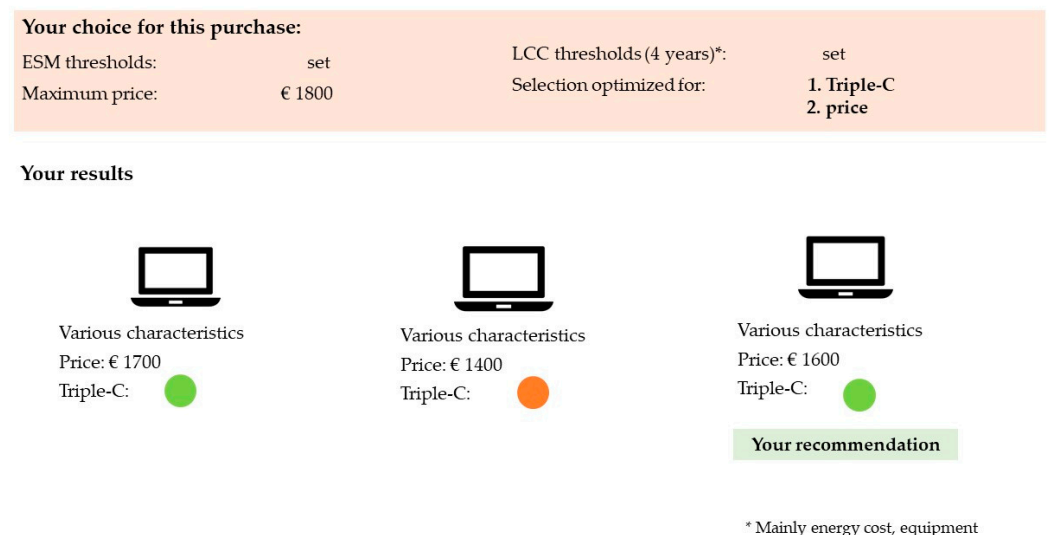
**Your choice for this purchase:**

ESM thresholds: set

Maximum price: € 1800

LCC thresholds (4 years)*: set

Selection optimized for: **1. Triple-C**
**2. price**

**Your results**

Various characteristics
Price: € 1700
Triple-C:

Various characteristics
Price: € 1400
Triple-C:

Various characteristics
Price: € 1600
Triple-C:

**Your recommendation**

* Mainly energy cost, equipment